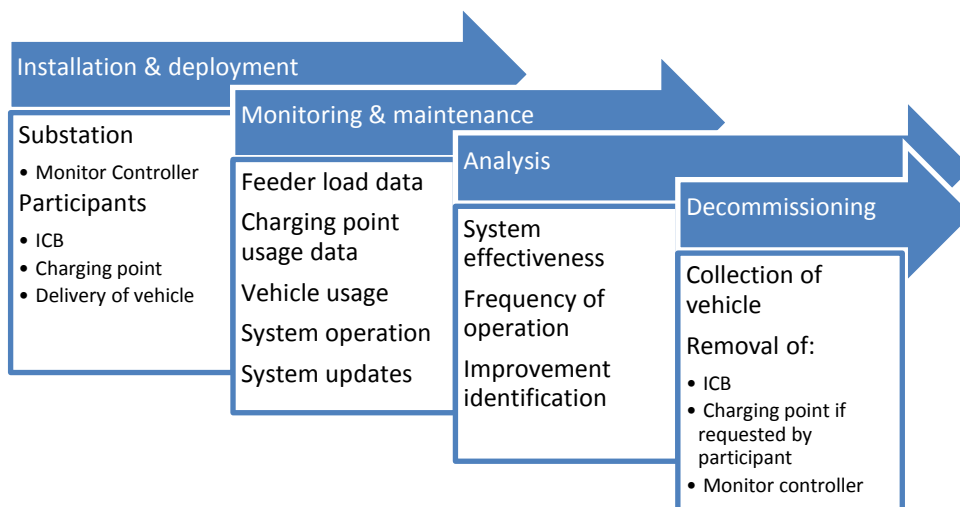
Installation & deployment

Substation

• Monitor Controller

Participants

• ICB
• Charging point
• Delivery of vehicle

Monitoring & maintenance

Feeder load data

Charging point usage data

Vehicle usage

System operation

System updates

Analysis

System effectiveness

Frequency of operation

Improvement identification

Decommissioning

Collection of vehicle

Removal of:

• ICB
• Charging point if requested by participant
• Monitor controller